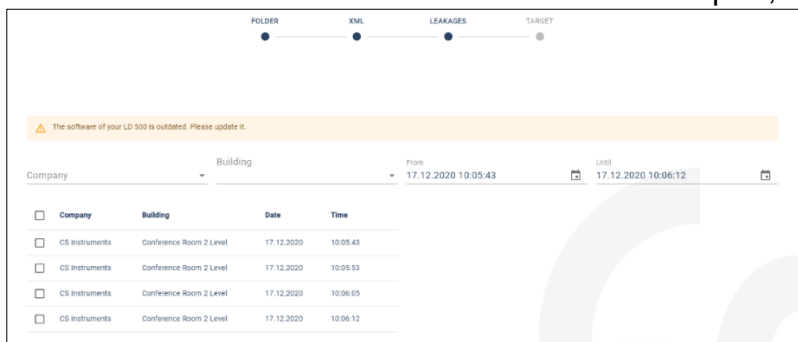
FOLDER XML LEAKAGES TARGET

The software of your LD 500 is outdated. Please update it.

Company

Building

From
17.12.2020 10:05:43

Until
17.12.2020 10:06:12

| Company | Building | Date | Time |
|---|---|---|---|
| CS Instruments | Conference Room 2 Level | 17.12.2020 | 10:05:43 |
| CS Instruments | Conference Room 2 Level | 17.12.2020 | 10:05:53 |
| CS Instruments | Conference Room 2 Level | 17.12.2020 | 10:06:05 |
| CS Instruments | Conference Room 2 Level | 17.12.2020 | 10:06:12 |